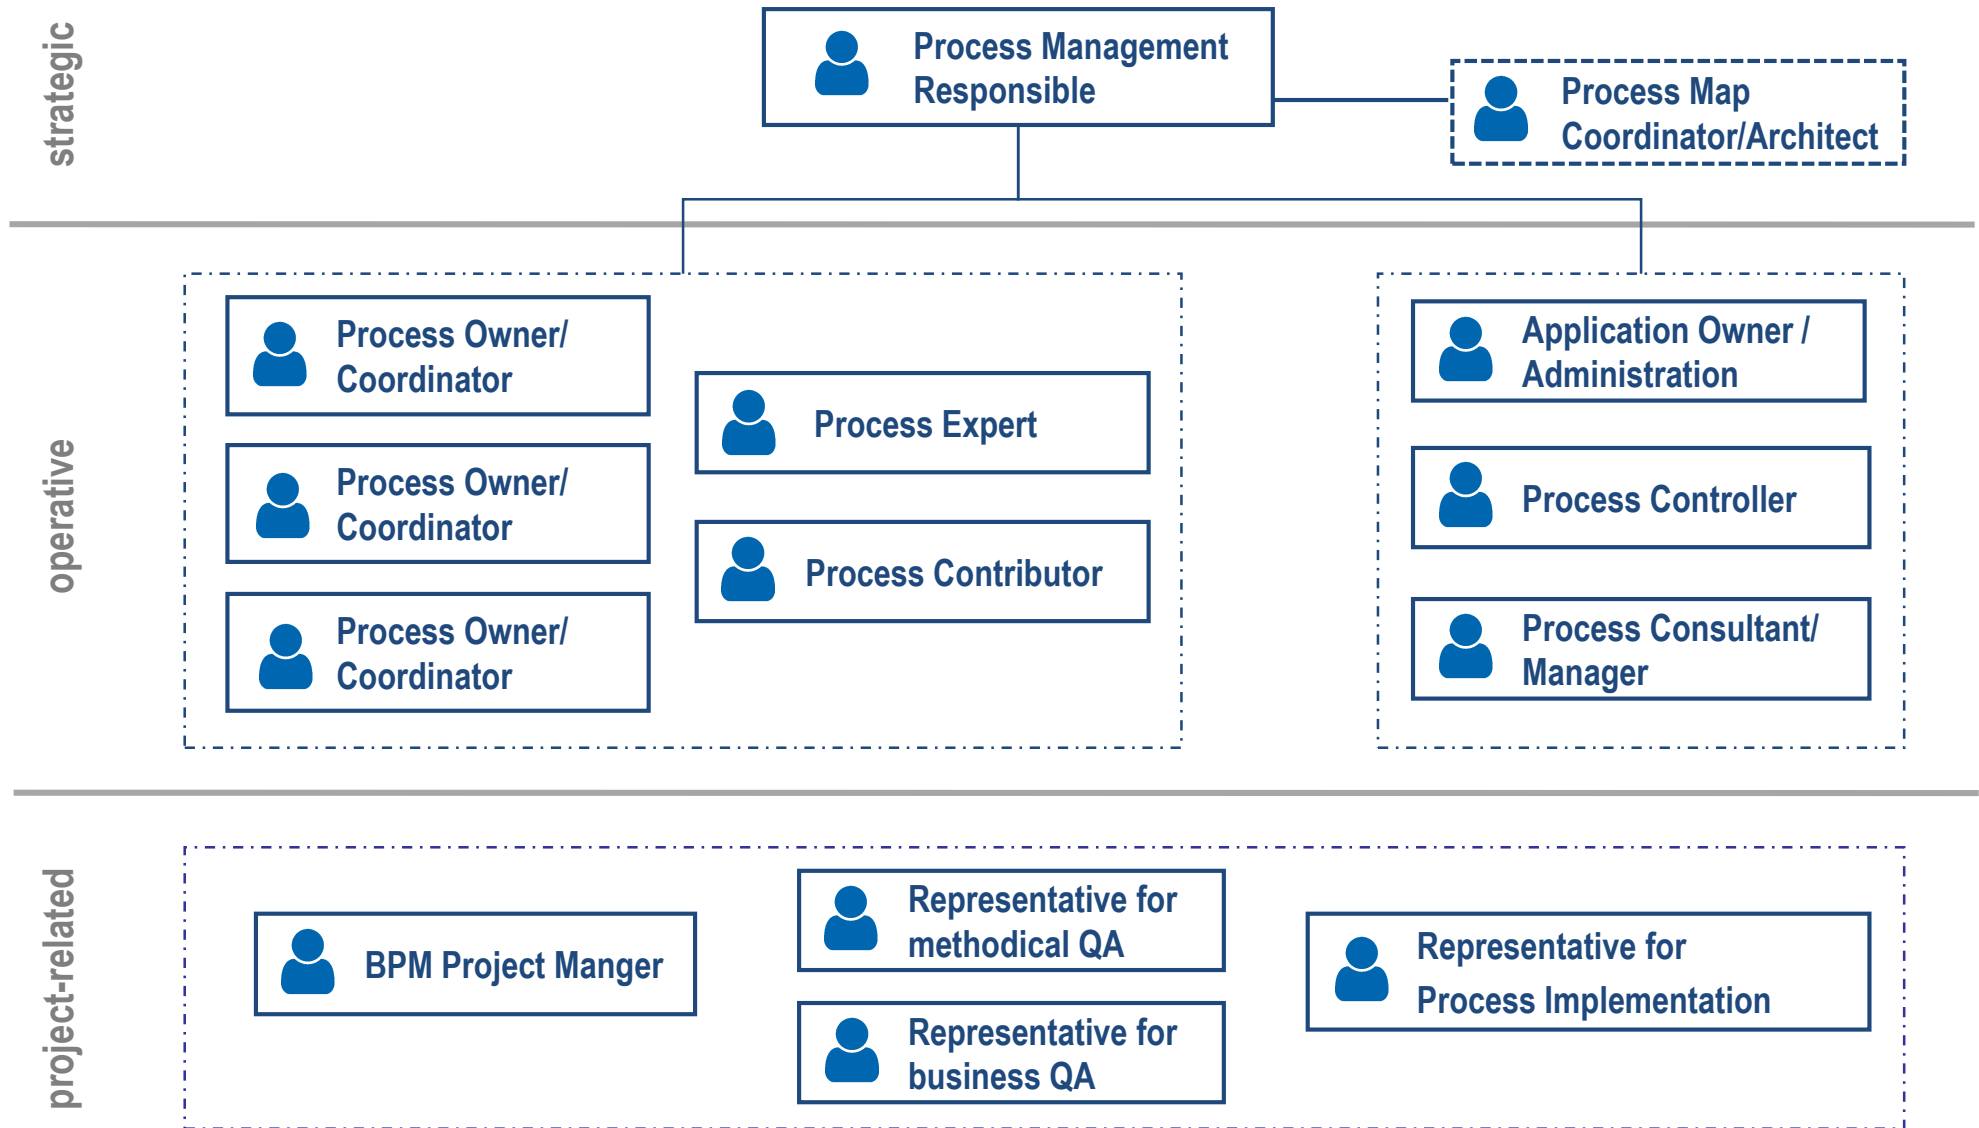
strategic

Process Management Responsible

Process Map Coordinator/Architect

operative

Process Owner/ Coordinator

Process Owner/ Coordinator

Process Owner/ Coordinator

Process Expert

Process Contributor

Application Owner / Administration

Process Controller

Process Consultant/ Manager

project-related

BPM Project Manger

Representative for methodical QA

Representative for business QA

Representative for Process Implementation